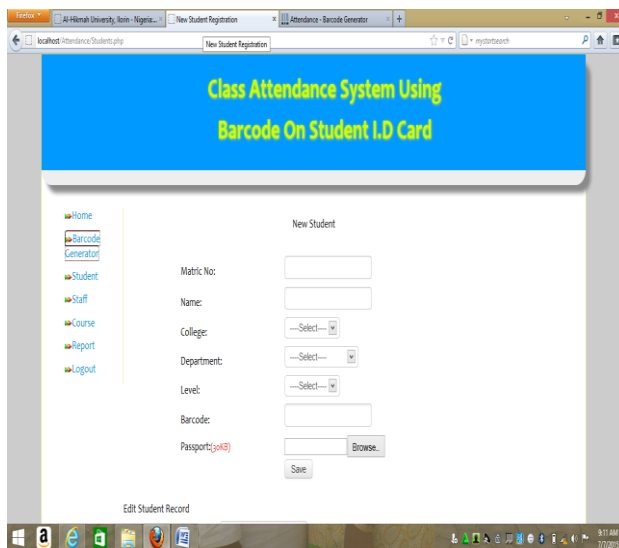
Firefox

Al-Hikmah University, Ilorin - Nigeria...

New Student Registration

Attendance - Barcode Generator

localhost/Attendance/Students.php

New Student Registration

mystartsearch

Class Attendance System Using

Barcode On Student I.D Card

Home

Barcode Generator

Student

Staff

Course

Report

Logout

New Student

Matric No:

Name:

College:

---Select---

Department:

---Select---

Level:

---Select---

Barcode:

Passport:(30KB)

Browse...

Save

Edit Student Record

9:11 AM

7/7/2015